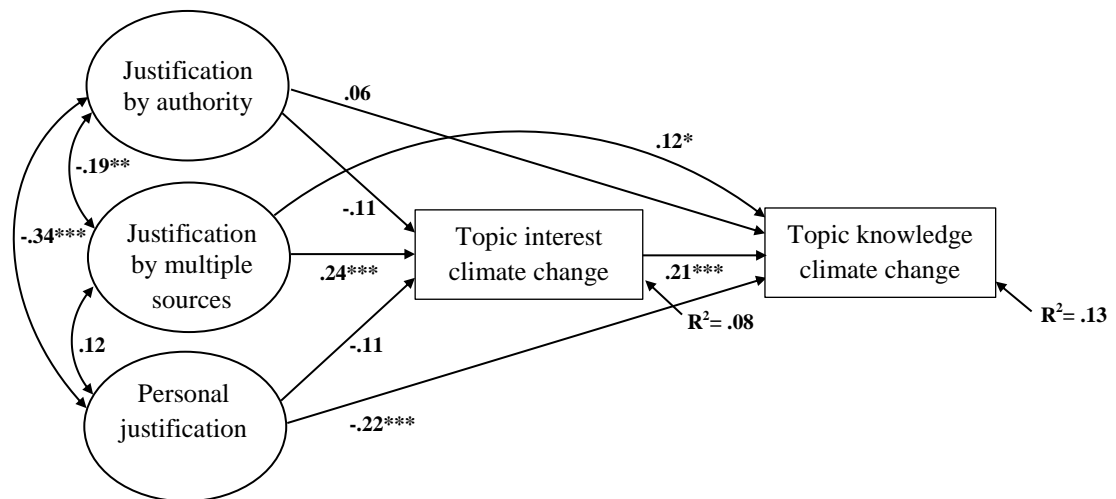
Justification by authority

.06

.12*

-.19**

-.11

-.34***

Justification by multiple sources

Topic interest climate change

Topic knowledge climate change

.24***

.21***

$R^2$= .08

$R^2$= .13

.12

-.11

Personal justification

-.22***